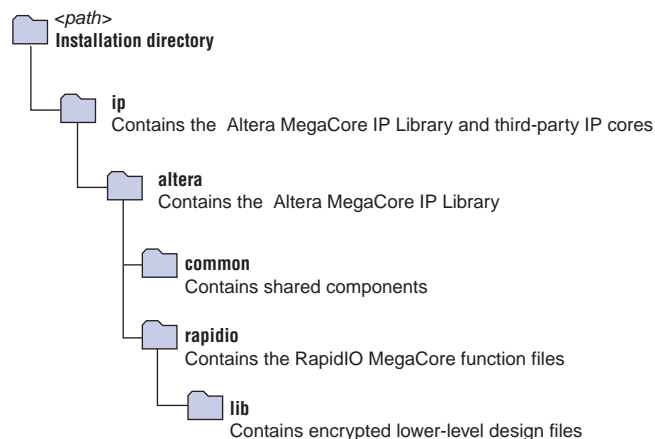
<path>
Installation directory

ip
Contains the Altera MegaCore IP Library and third-party IP cores

altera
Contains the Altera MegaCore IP Library

common
Contains shared components

rapidio
Contains the RapidIO MegaCore function files

lib
Contains encrypted lower-level design files